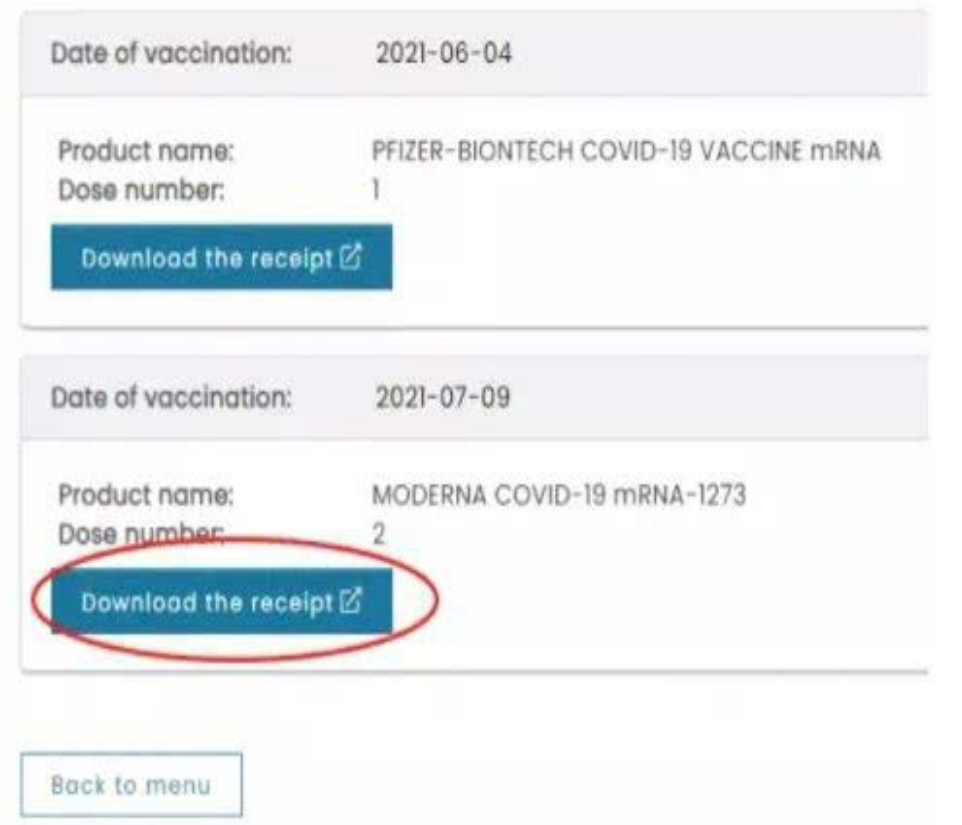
Date of vaccination: 2021-06-04

Product name: PFIZER-BIONTECH COVID-19 VACCINE mRNA
Dose number: 1

Download the receipt

Date of vaccination: 2021-07-09

Product name: MODERNA COVID-19 mRNA-1273
Dose number: 2

Download the receipt

Back to menu